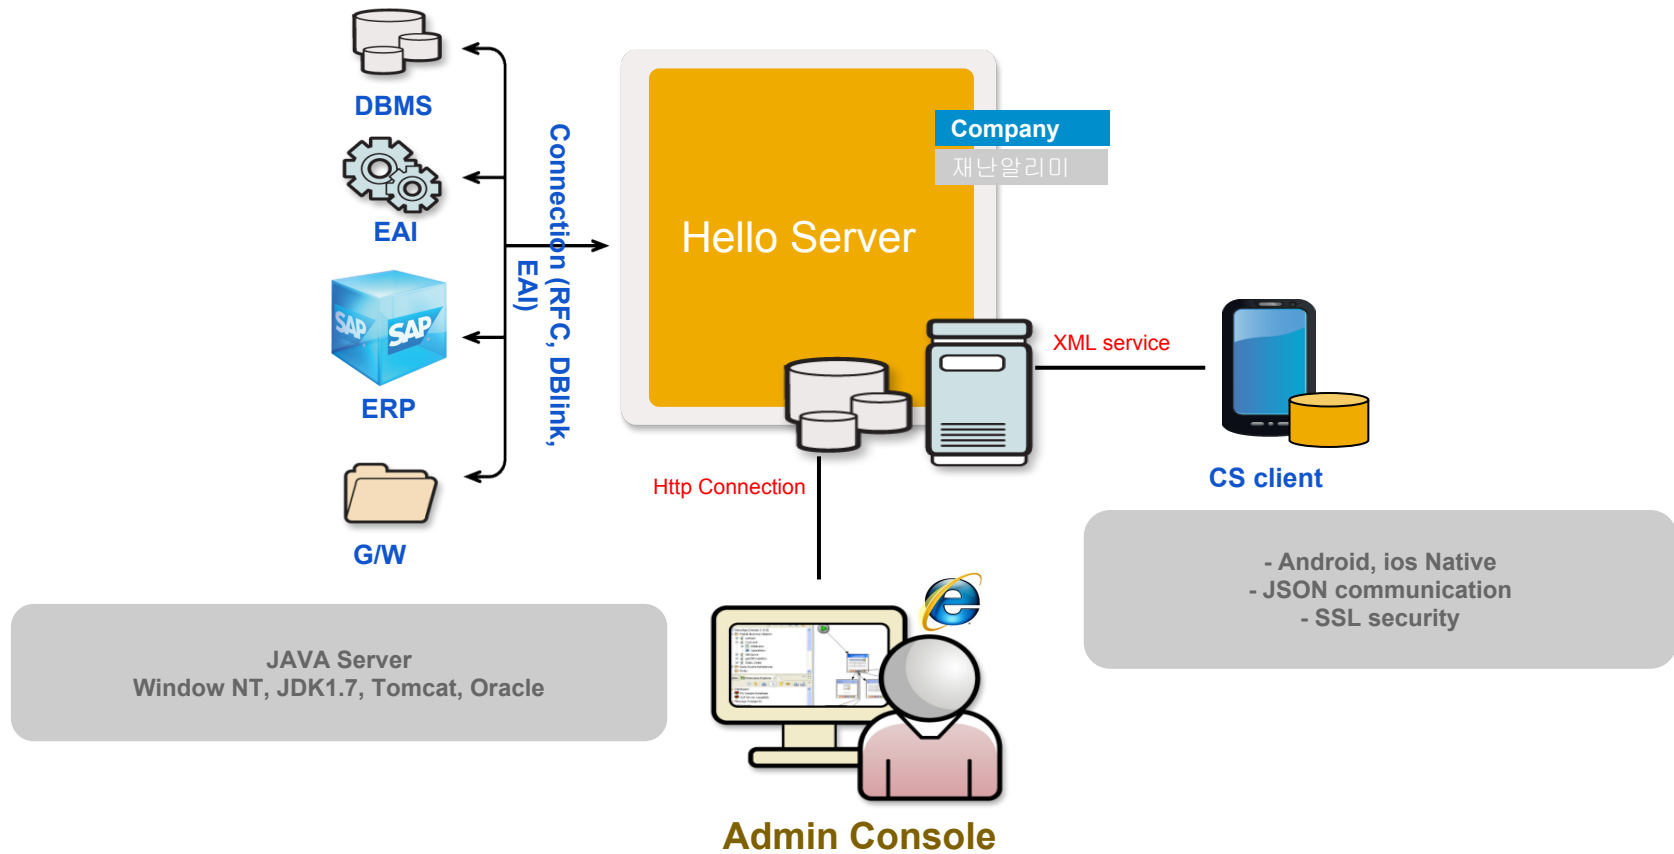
DBMS

EAI

SAP SAP

ERP

G/W

Connection (RFC, DBlink, EAI)

Company

재난알리미

Hello Server

XML service

CS client

Http Connection

- Android, ios Native
- JSON communication
- SSL security

JAVA Server
Window NT, JDK1.7, Tomcat, Oracle

Admin Console